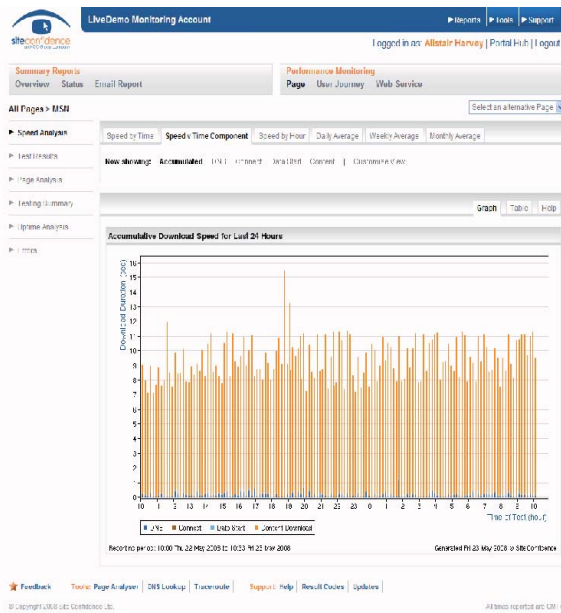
siteconfidence

LiveDemo Monitoring Account

▶ Reports ▶ Tools ▶ Support

Logged in as: Alistair Harvey | Portal Hub | Logout

Summary Reports
Overview Status Email Report

Performance Monitoring
Page User Journey Web Service

All Pages > MSN

Select an alternative Page

▶ Speed Analysis
▶ Test Results
▶ Page Analysis
▶ Testing Summary
▶ Uptime Analysis
▶ Errors

Speed by Time | Speed v Time Component | Speed by Hour | Daily Average | Weekly Average | Monthly Average

Now showing: Accumulated DNS Connect Data Start Content | Cumulative View

Graph | Table | Help

Accumulative Download Speed for Last 24 Hours

Download Duration (secs)

0 1 2 3 4 5 6 7 8 9 10 11 12 13 14 15 16

10 11 12 13 14 15 16 17 18 19 20 21 22 23 0 1 2 3 4 5 6 7 8 9 10

Time of Test (hour)

DNS Connect Data Start Content Download

Reporting period: 10:00 Thu 22 May 2008 to 10:53 Fri 23 May 2008

Generated Fri 23 May 2008 © Site Confidence

Feedback | Tours: Page Analyser | DNS Lookup | Traceroute | Support: Help | Result Codes | Updates

© Copyright 2008 Site Confidence Ltd.

All times reported are GMT